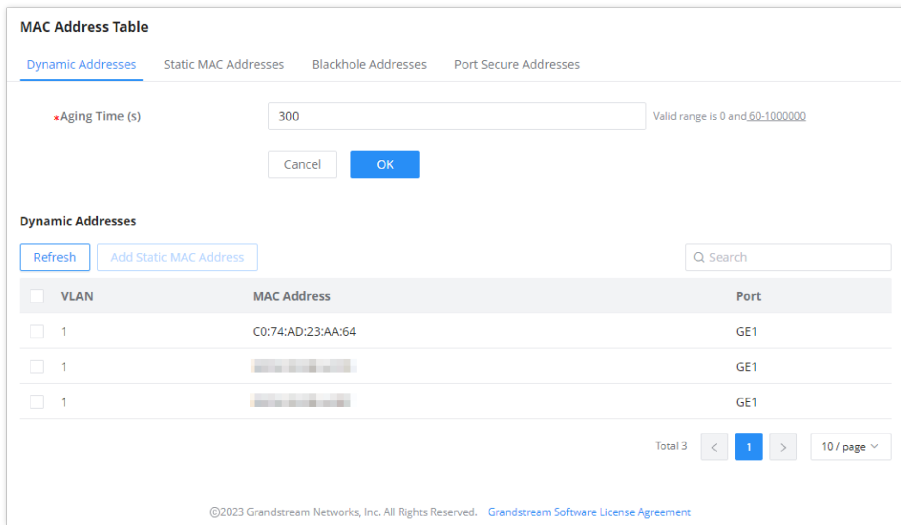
MAC Address Table

Dynamic Addresses Static MAC Addresses Blackhole Addresses Port Secure Addresses

*Aging Time (s) 300 Valid range is 0 and 60-1000000

Cancel OK

Dynamic Addresses

Refresh Add Static MAC Address Search

| VLAN | MAC Address | Port |
|---|---|---|
| 1 | C0:74:AD:23:AA:64 | GE1 |
| 1 | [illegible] | GE1 |
| 1 | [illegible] | GE1 |

Total 3 < 1 > 10 / page

©2023 Grandstream Networks, Inc. All Rights Reserved. Grandstream Software License Agreement